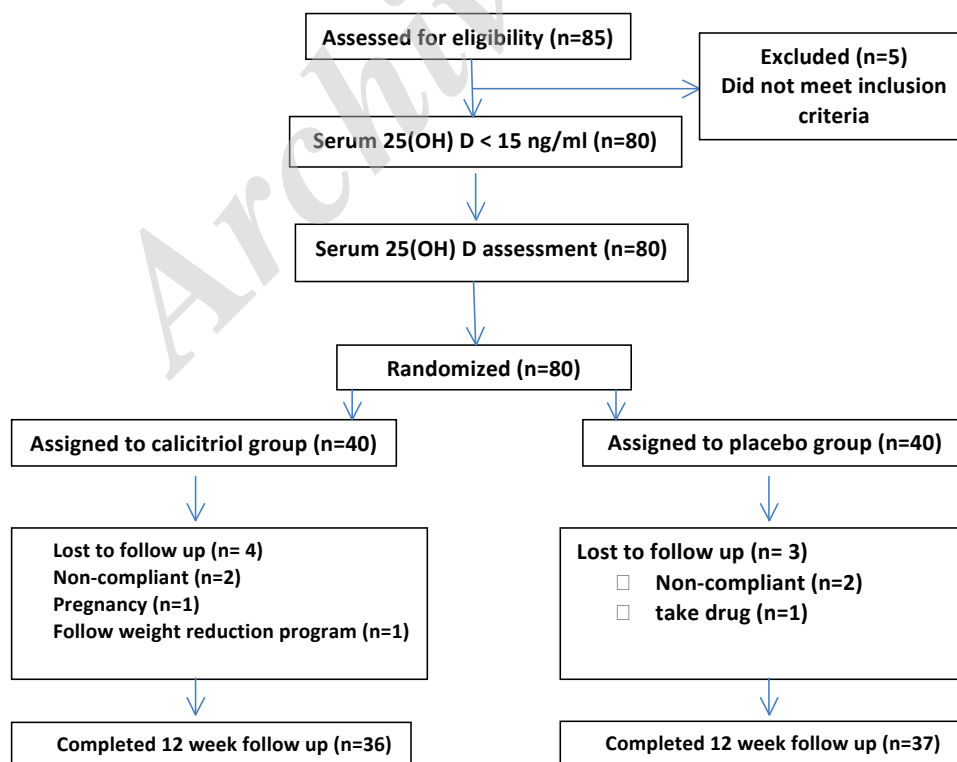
Assessed for eligibility (n=85)

Excluded (n=5)
Did not meet inclusion criteria

Serum 25(OH) D < 15 ng/ml (n=80)

Serum 25(OH) D assessment (n=80)

Randomized (n=80)

Assigned to calicitriol group (n=40)

Assigned to placebo group (n=40)

Lost to follow up (n= 4)
Non-compliant (n=2)
Pregnancy (n=1)
Follow weight reduction program (n=1)

Lost to follow up (n= 3)
Non-compliant (n=2)
take drug (n=1)

Completed 12 week follow up (n=36)

Completed 12 week follow up (n=37)